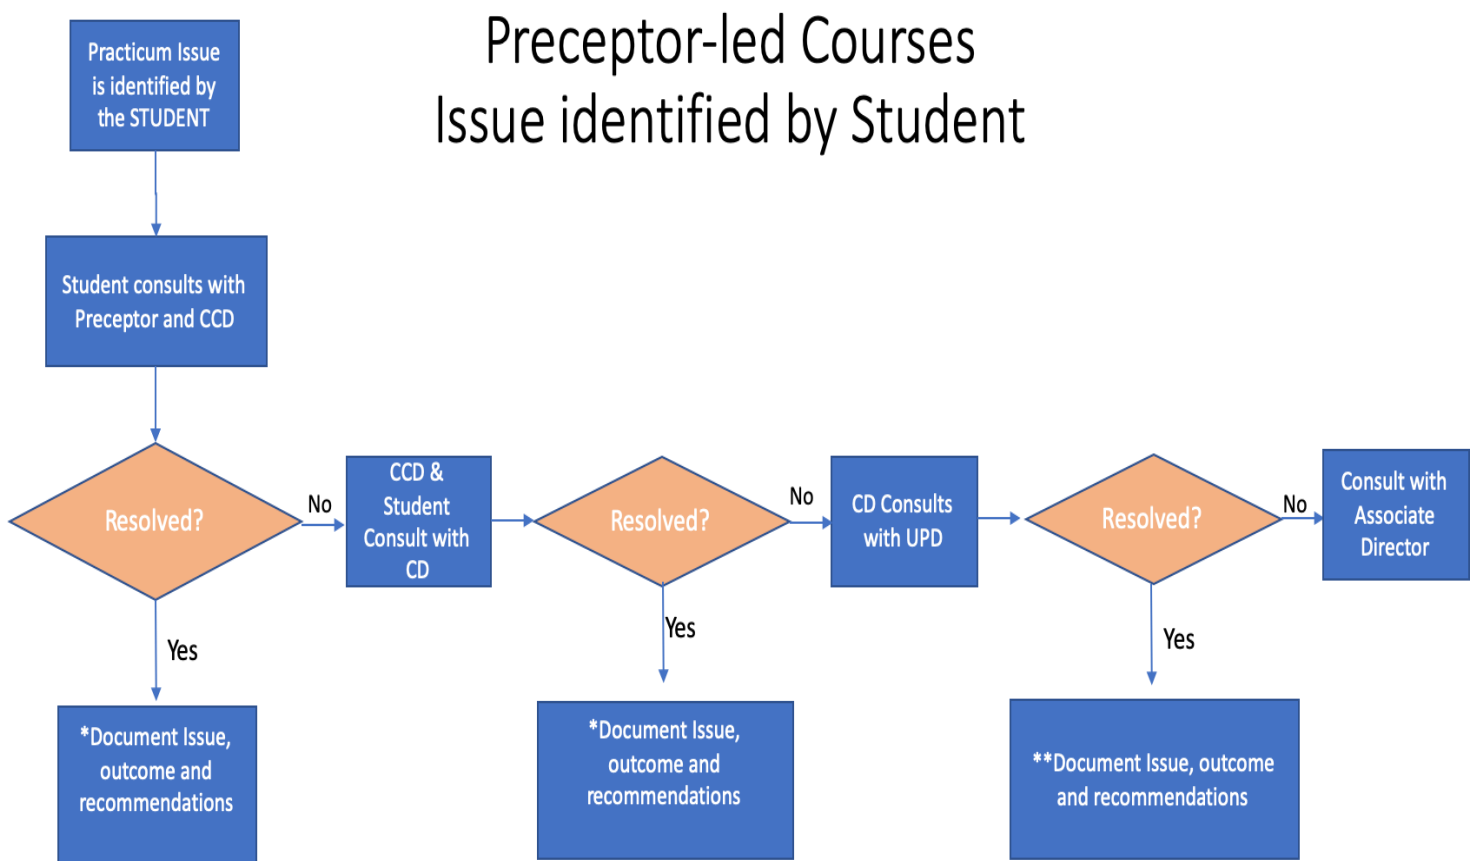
Preceptor-led Courses
Issue identified by Student

Practicum Issue is identified by the STUDENT

Student consults with Preceptor and CCD

Resolved?

No

Yes

*Document Issue, outcome and recommendations

CCD & Student Consult with CD

Resolved?

No

Yes

*Document Issue, outcome and recommendations

CD Consults with UPD

Resolved?

No

Yes

**Document Issue, outcome and recommendations

Consult with Associate Director